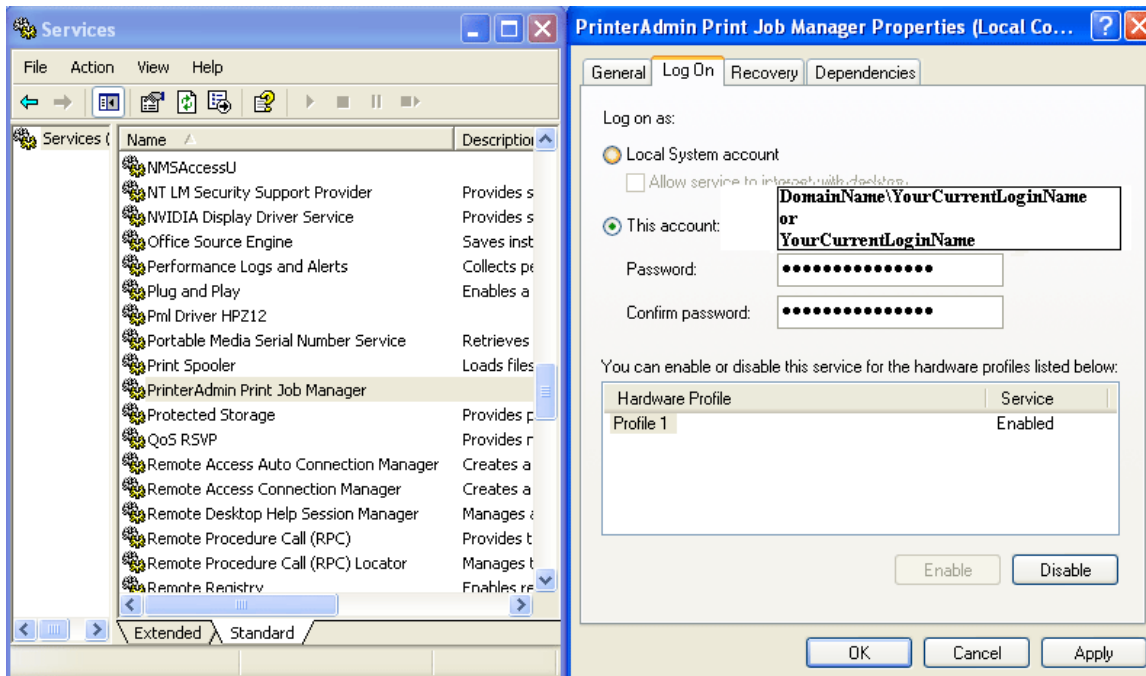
Services

File Action View Help

Services (

| Name | Descriptio |
|---|---|
| NMSAccessU | |
| NT LM Security Support Provider | Provides s |
| NVIDIA Display Driver Service | Provides s |
| Office Source Engine | Saves inst |
| Performance Logs and Alerts | Collects pe |
| Plug and Play | Enables a |
| Pml Driver HPZ12 | |
| Portable Media Serial Number Service | Retrieves |
| Print Spooler | Loads files |
| PrinterAdmin Print Job Manager | |
| Protected Storage | Provides p |
| QoS RSVP | Provides n |
| Remote Access Auto Connection Manager | Creates a |
| Remote Access Connection Manager | Creates a |
| Remote Desktop Help Session Manager | Manages a |
| Remote Procedure Call (RPC) | Provides t |
| Remote Procedure Call (RPC) Locator | Manages t |
| Remote Registry | Enables re |

Extended Standard

PrinterAdmin Print Job Manager Properties (Local Co...

General Log On Recovery Dependencies

Log on as:

Local System account

Allow service to interact with desktop

This account:

DomainName\YourCurrentLoginName
or
YourCurrentLoginName

Password: •••••••••••••••

Confirm password: •••••••••••••••

You can enable or disable this service for the hardware profiles listed below:

| Hardware Profile | Service |
|---|---|
| Profile 1 | Enabled |

Enable Disable

OK Cancel Apply